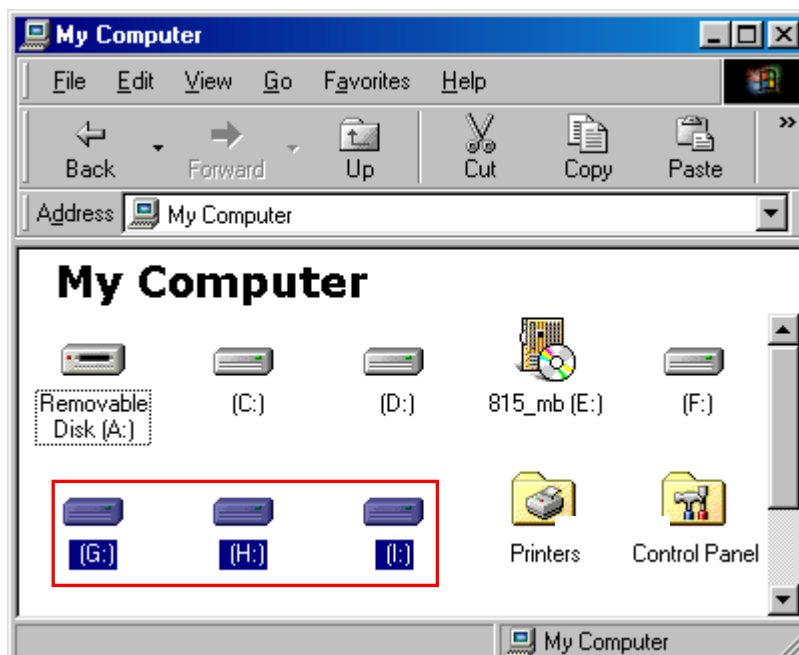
My Computer

File Edit View Go Favorites Help

Back Forward Up Cut Copy Paste »

Address My Computer

My Computer

Removable Disk (A:)

(C:)

(D:)

815_mb (E:)

(F:)

(G:)

(H:)

(I:)

Printers

Control Panel

My Computer